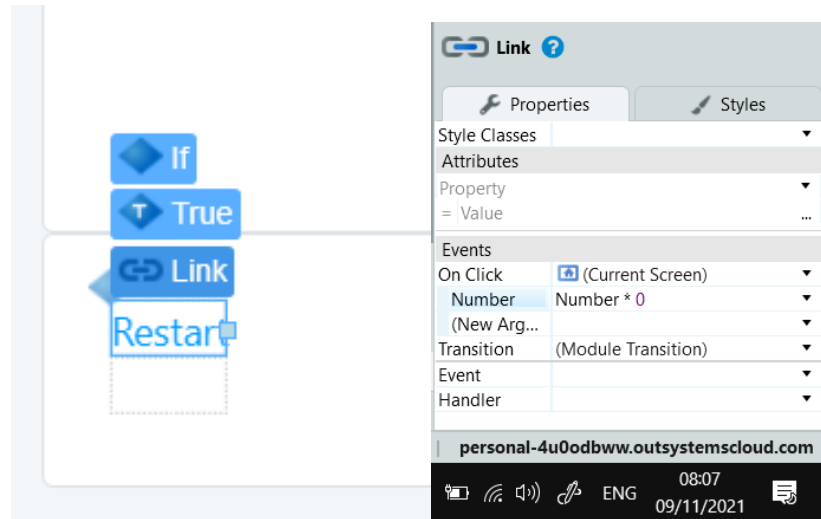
If

True

Link

Restart

Link

Properties

Styles

| Style Classes | |
|---|---|
| Attributes | |
| Property | |
| = Value | ... |
| Events | |
| On Click | (Current Screen) |
| Number | Number * 0 |
| (New Arg... | |
| Transition | (Module Transition) |
| Event | |
| Handler | |

personal-4u0odbww.outsystemscloud.com

ENG

08:07
09/11/2021